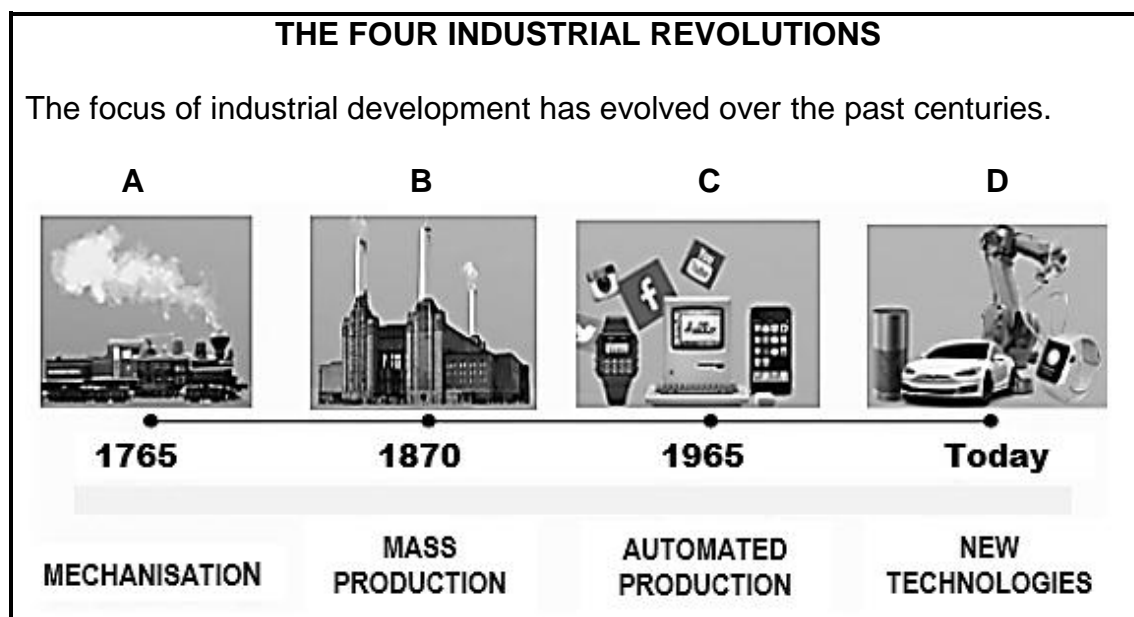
THE FOUR INDUSTRIAL REVOLUTIONS

The focus of industrial development has evolved over the past centuries.

A

B

C

D

1765

1870

1965

Today

MECHANISATION

MASS PRODUCTION

AUTOMATED PRODUCTION

NEW TECHNOLOGIES